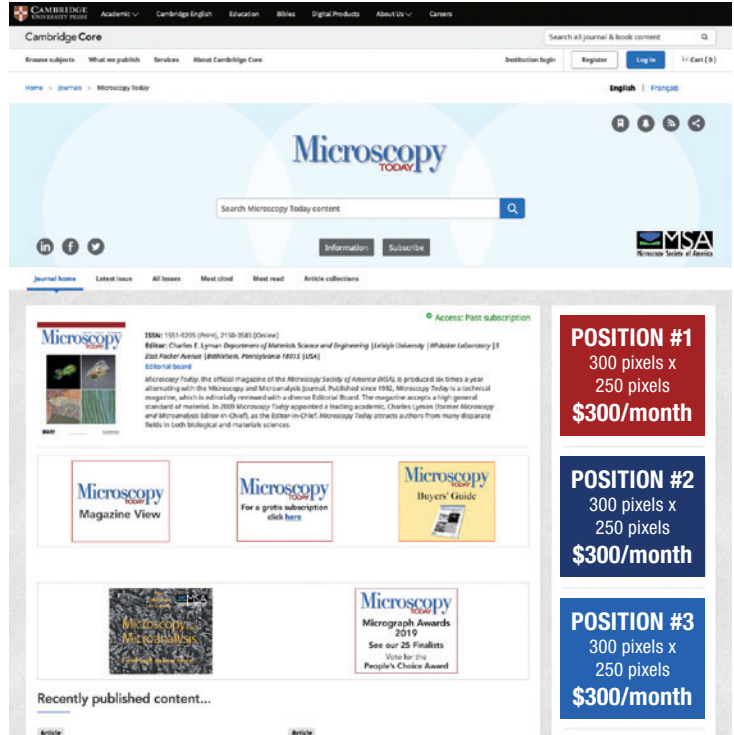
CAMBRIDGE UNIVERSITY PRESS Academic Cambridge English Education Bibles Digital Products About Us Careers

Cambridge Core

Search all journal & book content

Browse subjects What we publish Services About Cambridge Core

Institution login Register Log in Cart (0)

Home > Journals > Microscopy Today

English | Français

Microscopy TODAY

Search Microscopy Today content

Information Subscribe

MSA Microscopy Society of America

Journal home Latest issue All issues Most cited Most read Article collections

Access: Paid subscription

Microscopy TODAY

ISSN: 1551-9295 (Print), 2150-3583 (Online)
Editor: Charles E. Lyman Department of Materials Science and Engineering | Lehigh University | Whitaker Laboratory | 5 East Packer Avenue | Bethlehem, Pennsylvania 18015 | USA
Editorial board

Microscopy Today, the official magazine of the Microscopy Society of America (MSA), is produced six times a year alternating with the Microscopy and Microanalysis journal. Published since 1992, Microscopy Today is a technical magazine, which is editorially reviewed with a diverse Editorial Board. The magazine accepts a high general standard of material. In 2009 Microscopy Today appointed a leading academic, Charles Lyman (former Microscopy and Microanalysis Editor-in-Chief), as the Editor-in-Chief. Microscopy Today attracts authors from many disparate fields in both biological and materials sciences.

Microscopy TODAY Magazine View

Microscopy TODAY For a gratis subscription click here

Microscopy TODAY Buyers' Guide

Microscopy Microanalysis

Microscopy TODAY Micrograph Awards 2019 See our 25 Finalists Vote for the People's Choice Award

Recently published content...

Article

Article

POSITION #1
300 pixels x 250 pixels
$300/month

POSITION #2
300 pixels x 250 pixels
$300/month

POSITION #3
300 pixels x 250 pixels
$300/month